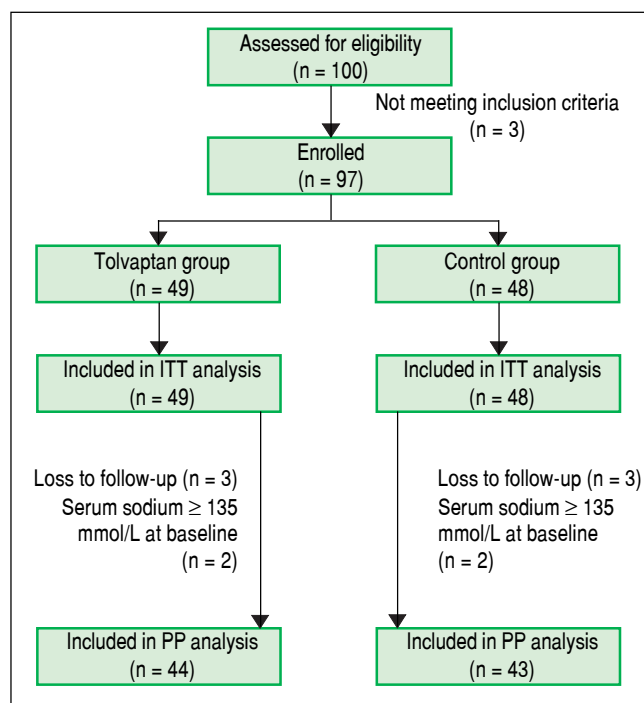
Assessed for eligibility
(n = 100)

Not meeting inclusion criteria
(n = 3)

Enrolled
(n = 97)

Tolvaptan group
(n = 49)

Control group
(n = 48)

Included in ITT analysis
(n = 49)

Included in ITT analysis
(n = 48)

Loss to follow-up (n = 3)
Serum sodium $\geq$ 135 mmol/L at baseline
(n = 2)

Loss to follow-up (n = 3)
Serum sodium $\geq$ 135 mmol/L at baseline
(n = 2)

Included in PP analysis
(n = 44)

Included in PP analysis
(n = 43)